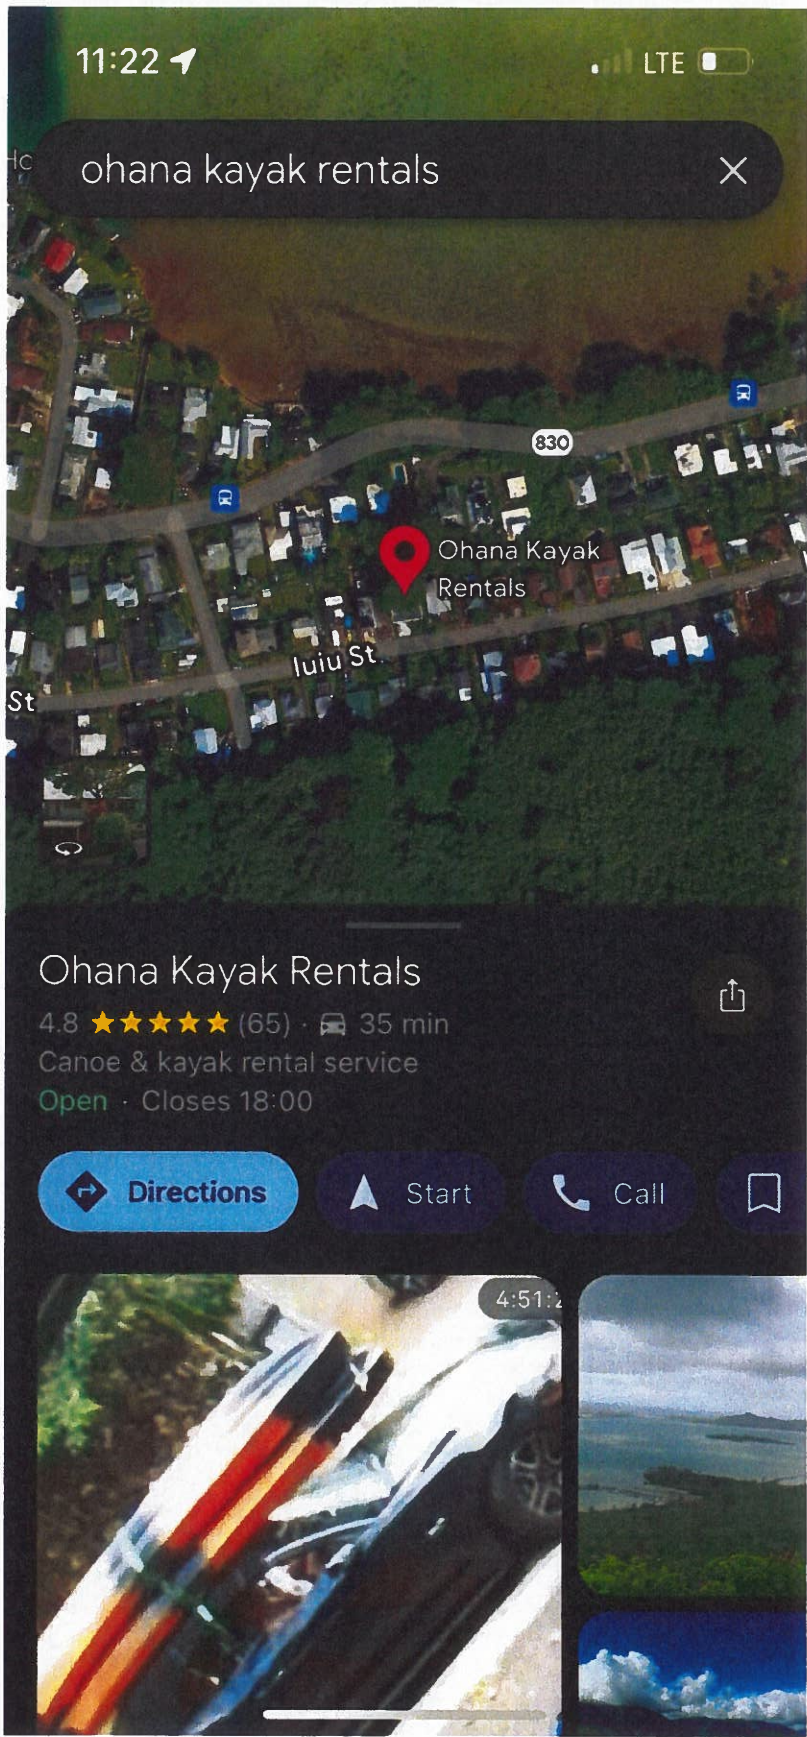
11:22

LTE

Hc

ohana kayak rentals

830

Ohana Kayak Rentals

Iuiu St

St

Ohana Kayak Rentals

4.8 ★★★★★ (65) · 35 min

Canoe & kayak rental service

Open · Closes 18:00

Directions

Start

Call

4:51:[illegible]